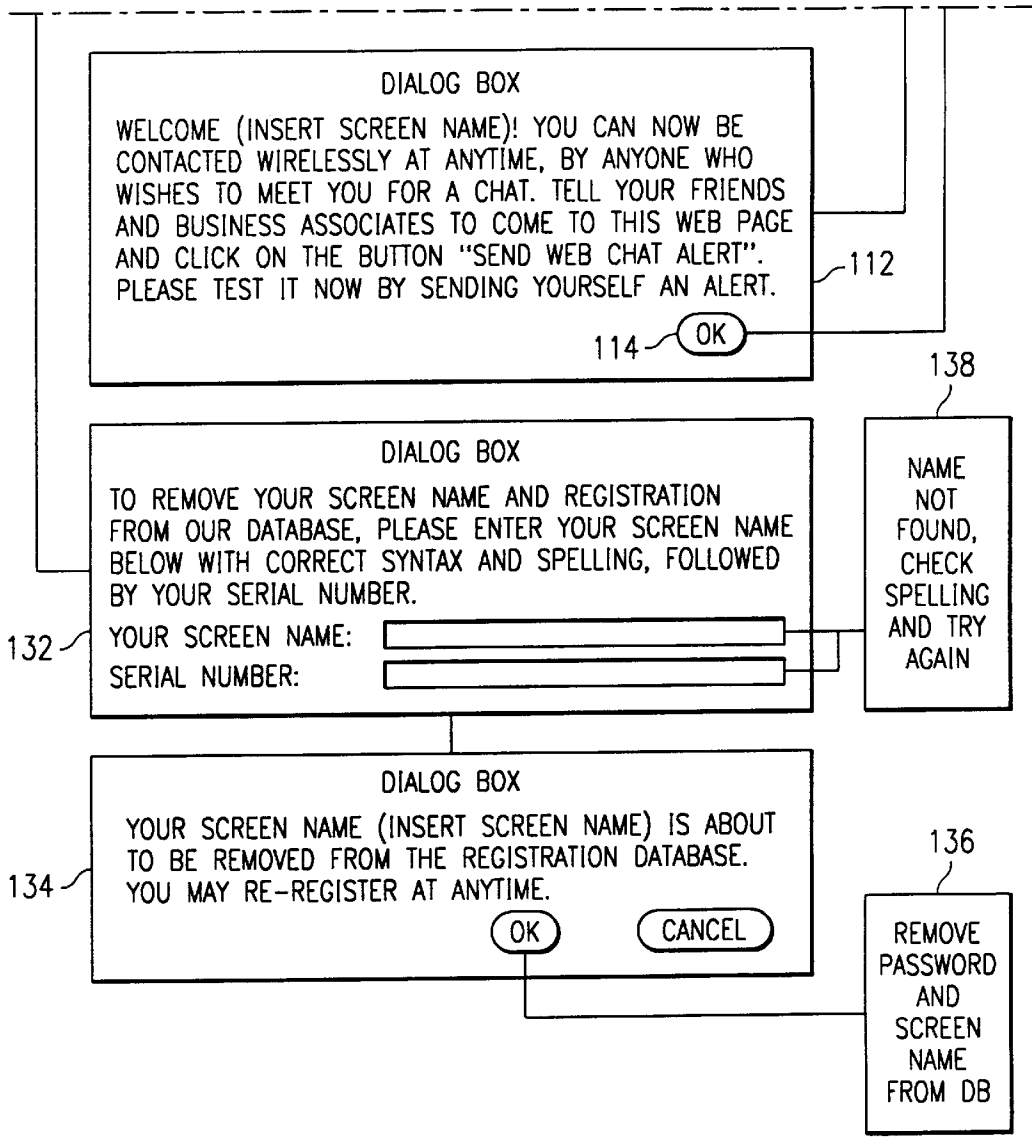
DIALOG BOX

WELCOME (INSERT SCREEN NAME)! YOU CAN NOW BE CONTACTED WIRELESSLY AT ANYTIME, BY ANYONE WHO WISHES TO MEET YOU FOR A CHAT. TELL YOUR FRIENDS AND BUSINESS ASSOCIATES TO COME TO THIS WEB PAGE AND CLICK ON THE BUTTON "SEND WEB CHAT ALERT". PLEASE TEST IT NOW BY SENDING YOURSELF AN ALERT.

112

114

OK

138

DIALOG BOX

TO REMOVE YOUR SCREEN NAME AND REGISTRATION FROM OUR DATABASE, PLEASE ENTER YOUR SCREEN NAME BELOW WITH CORRECT SYNTAX AND SPELLING, FOLLOWED BY YOUR SERIAL NUMBER.

132

YOUR SCREEN NAME:

SERIAL NUMBER:

NAME NOT FOUND, CHECK SPELLING AND TRY AGAIN

DIALOG BOX

YOUR SCREEN NAME (INSERT SCREEN NAME) IS ABOUT TO BE REMOVED FROM THE REGISTRATION DATABASE. YOU MAY RE-REGISTER AT ANYTIME.

134

OK

CANCEL

136

REMOVE PASSWORD AND SCREEN NAME FROM DB